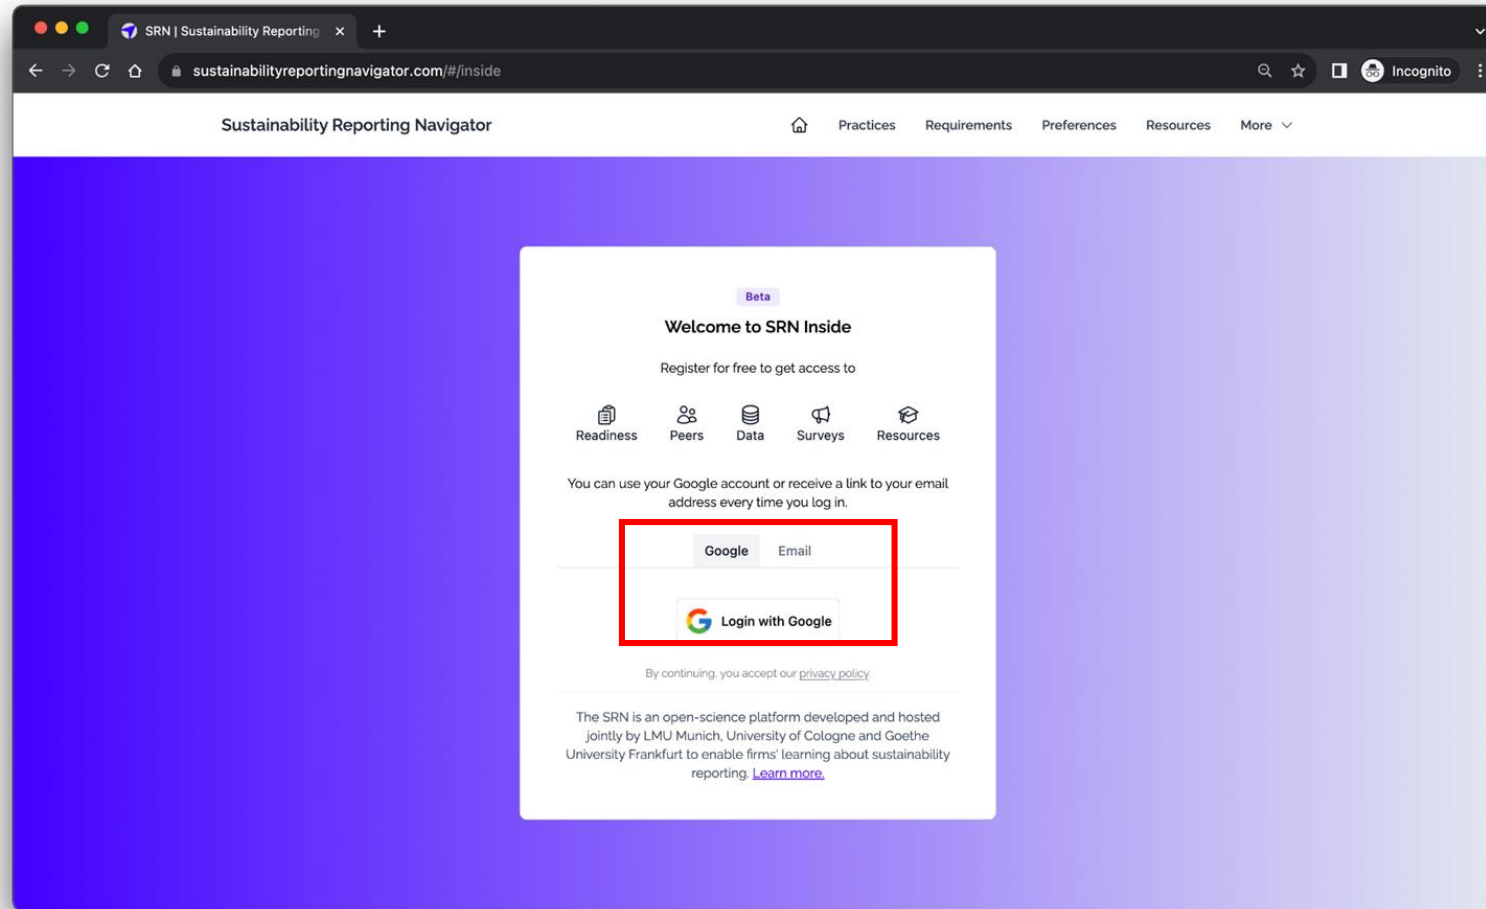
SRN | Sustainability Reporting ×

sustainabilityreportingnavigator.com/#/inside

Incognito

Sustainability Reporting Navigator

Practices Requirements Preferences Resources More

Beta

Welcome to SRN Inside

Register for free to get access to

Readiness Peers Data Surveys Resources

You can use your Google account or receive a link to your email address every time you log in.

Google Email

Login with Google

By continuing, you accept our privacy policy

The SRN is an open-science platform developed and hosted jointly by LMU Munich, University of Cologne and Goethe University Frankfurt to enable firms' learning about sustainability reporting. Learn more.